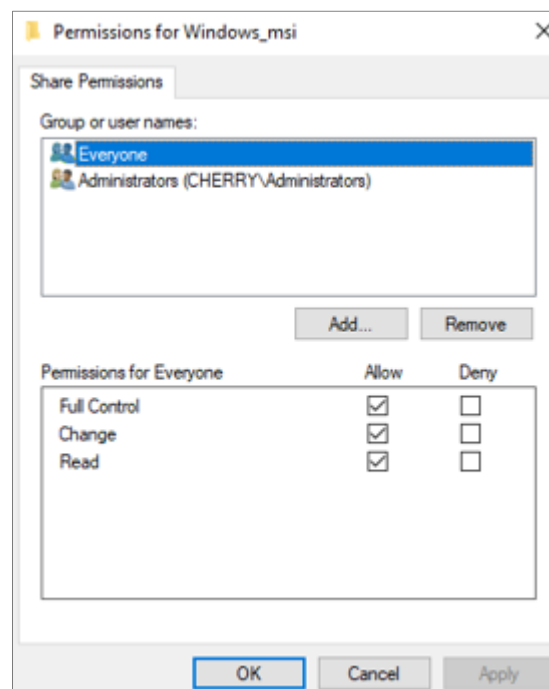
Permissions for Windows_msi

Share Permissions

Group or user names:

Everyone
Administrators (CHERRY\Administrators)

Add...
Remove

| Permissions for Everyone | Allow | Deny |
|---|---|---|
| Full Control | ☑ | ☐ |
| Change | ☑ | ☐ |
| Read | ☑ | ☐ |

OK
Cancel
Apply